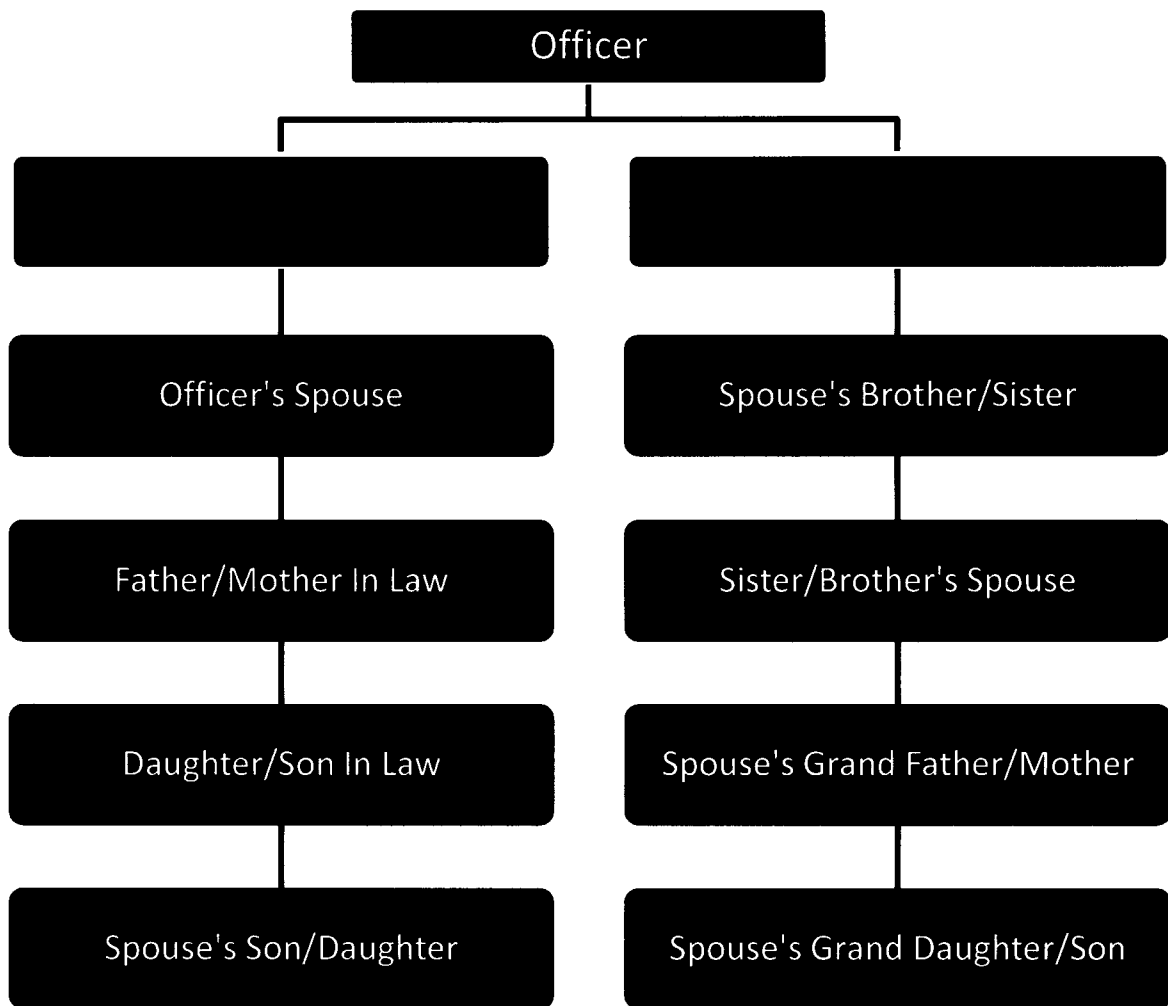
Officer

Officer's Spouse

Father/Mother In Law

Daughter/Son In Law

Spouse's Son/Daughter

Spouse's Brother/Sister

Sister/Brother's Spouse

Spouse's Grand Father/Mother

Spouse's Grand Daughter/Son